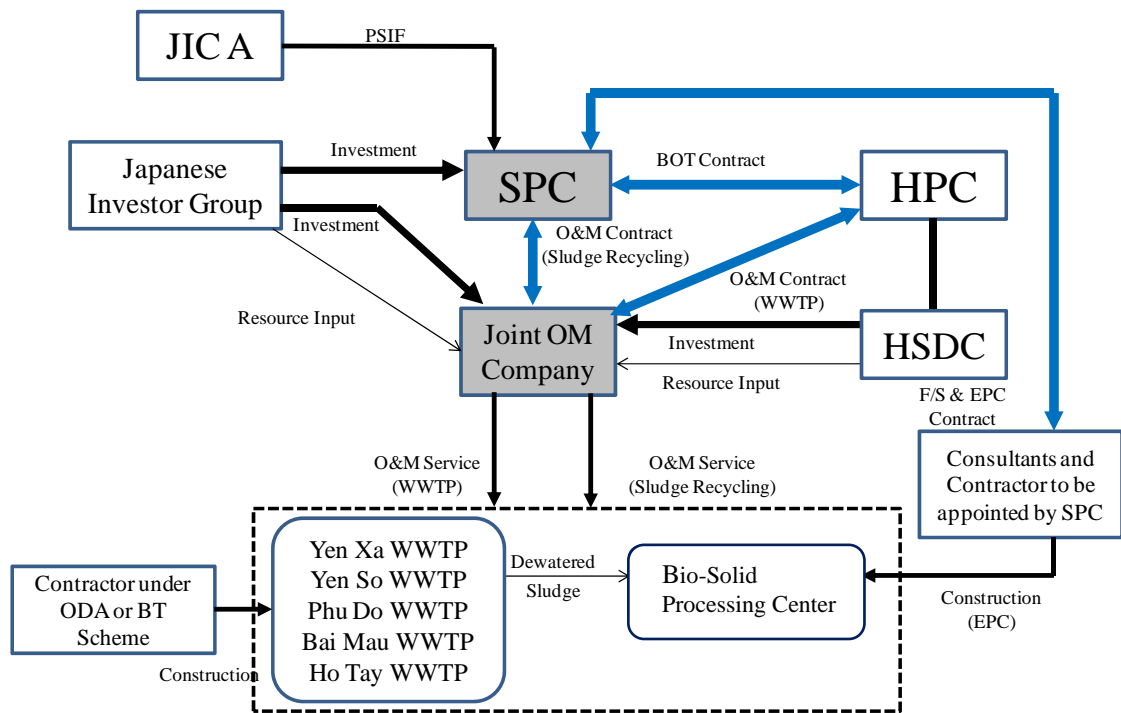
JIC A

PSIF

Japanese Investor Group

Investment

SPC

BOT Contract

HPC

Investment

O&M Contract (Sludge Recycling)

Resource Input

O&M Contract (WWTP)

Joint OM Company

Investment

HSDC

Resource Input

F/S & EPC Contract

O&M Service (WWTP)

O&M Service (Sludge Recycling)

Consultants and Contractor to be appointed by SPC

Yen Xa WWTP
Yen So WWTP
Phu Do WWTP
Bai Mau WWTP
Ho Tay WWTP

Dewatered Sludge

Bio-Solid Processing Center

Contractor under ODA or BT Scheme

Construction

Construction (EPC)